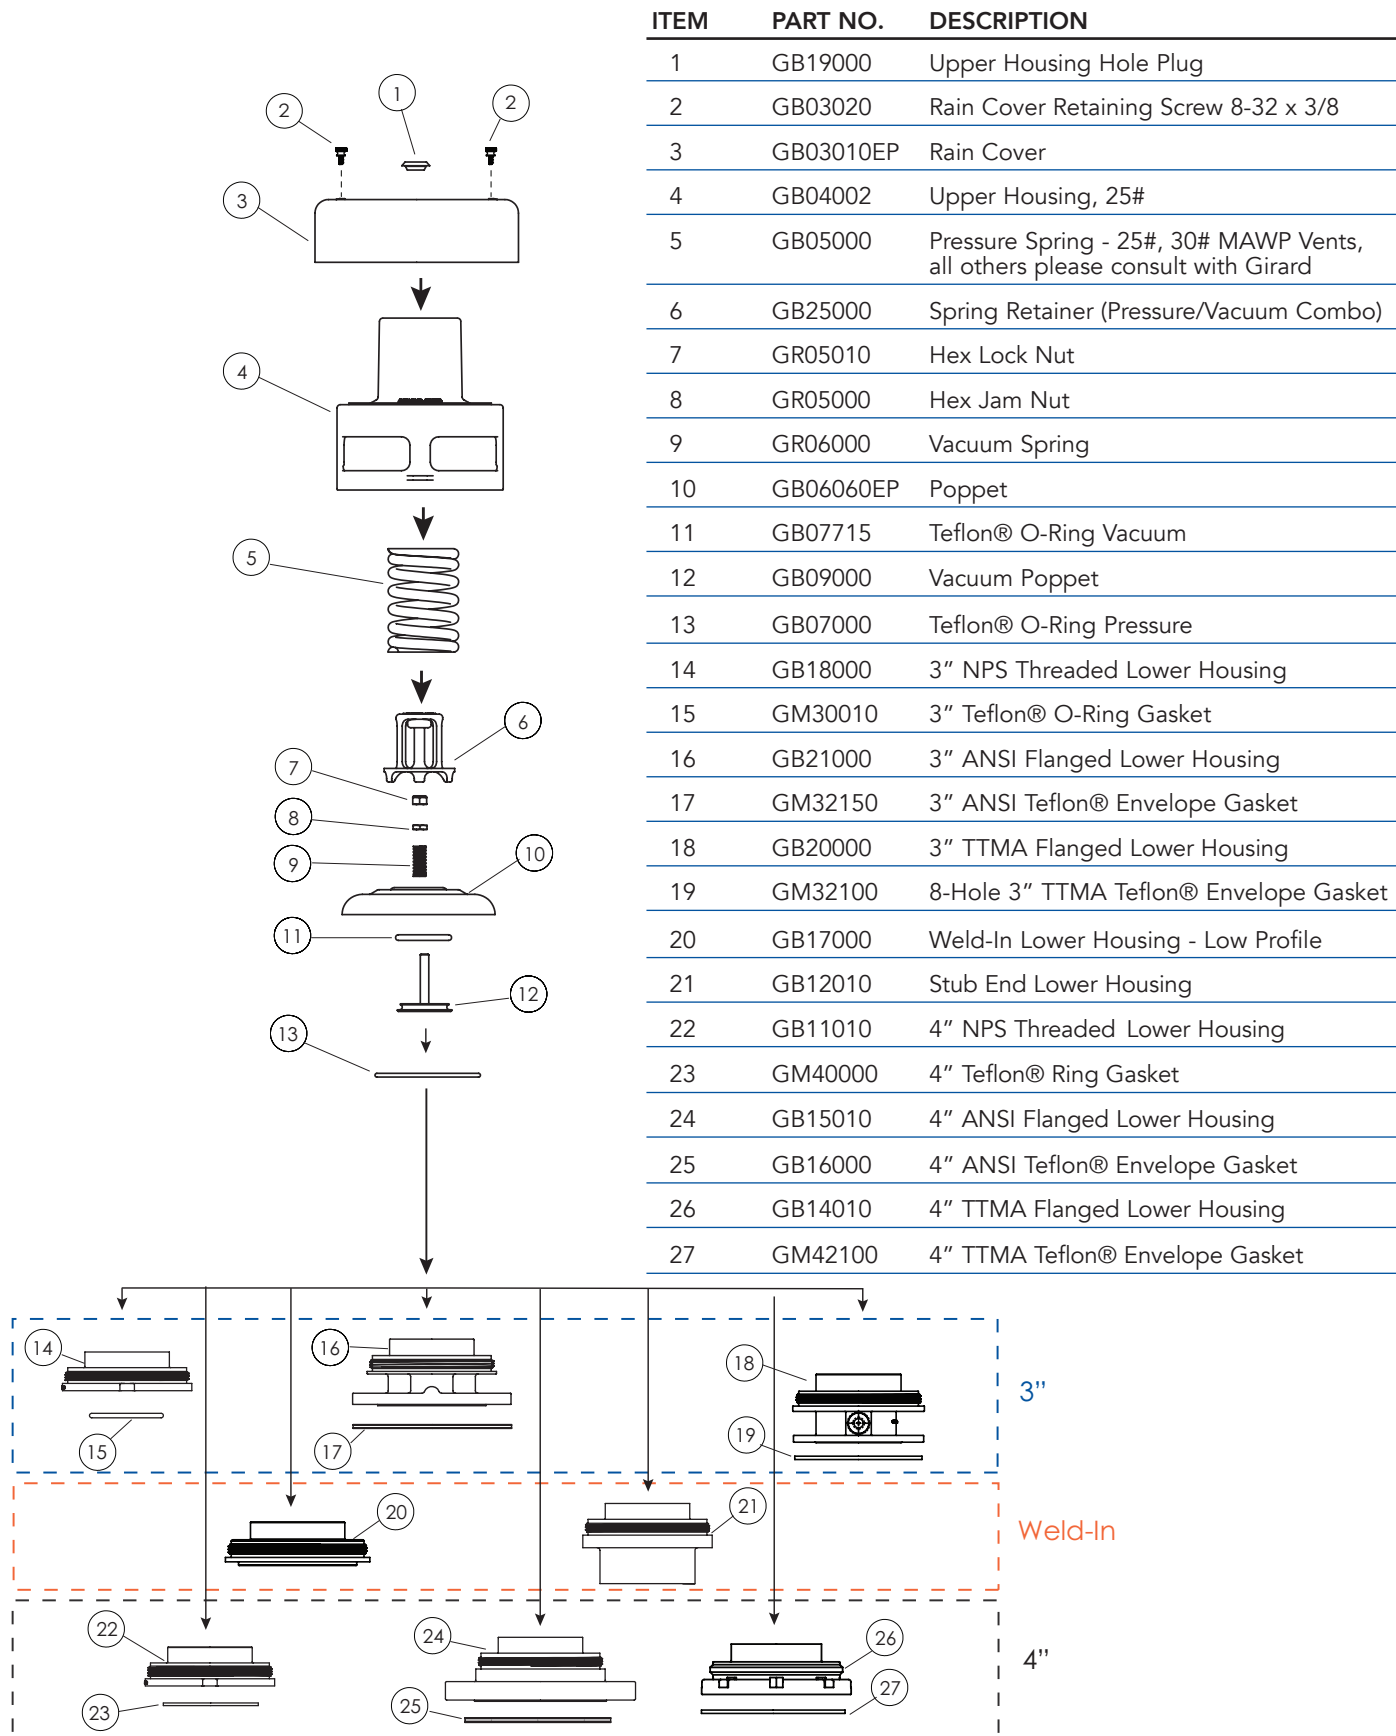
| ITEM | PART NO. | DESCRIPTION |
|---|---|---|
| 1 | GB19000 | Upper Housing Hole Plug |
| 2 | GB03020 | Rain Cover Retaining Screw 8-32 x 3/8 |
| 3 | GB03010EP | Rain Cover |
| 4 | GB04002 | Upper Housing, 25# |
| 5 | GB05000 | Pressure Spring - 25#, 30# MAWP Vents, all others please consult with Girard |
| 6 | GB25000 | Spring Retainer (Pressure/Vacuum Combo) |
| 7 | GR05010 | Hex Lock Nut |
| 8 | GR05000 | Hex Jam Nut |
| 9 | GR06000 | Vacuum Spring |
| 10 | GB06060EP | Poppet |
| 11 | GB07715 | Teflon® O-Ring Vacuum |
| 12 | GB09000 | Vacuum Poppet |
| 13 | GB07000 | Teflon® O-Ring Pressure |
| 14 | GB18000 | 3" NPS Threaded Lower Housing |
| 15 | GM30010 | 3" Teflon® O-Ring Gasket |
| 16 | GB21000 | 3" ANSI Flanged Lower Housing |
| 17 | GM32150 | 3" ANSI Teflon® Envelope Gasket |
| 18 | GB20000 | 3" TTMA Flanged Lower Housing |
| 19 | GM32100 | 8-Hole 3" TTMA Teflon® Envelope Gasket |
| 20 | GB17000 | Weld-In Lower Housing - Low Profile |
| 21 | GB12010 | Stub End Lower Housing |
| 22 | GB11010 | 4" NPS Threaded Lower Housing |
| 23 | GM40000 | 4" Teflon® Ring Gasket |
| 24 | GB15010 | 4" ANSI Flanged Lower Housing |
| 25 | GB16000 | 4" ANSI Teflon® Envelope Gasket |
| 26 | GB14010 | 4" TTMA Flanged Lower Housing |
| 27 | GM42100 | 4" TTMA Teflon® Envelope Gasket |

1 2 2 3 4 5 6 7 8 9 10 11 12 13
14 16 18 15 17 19
3"
20 21
Weld-In
22 24 26 23 25 27
4"